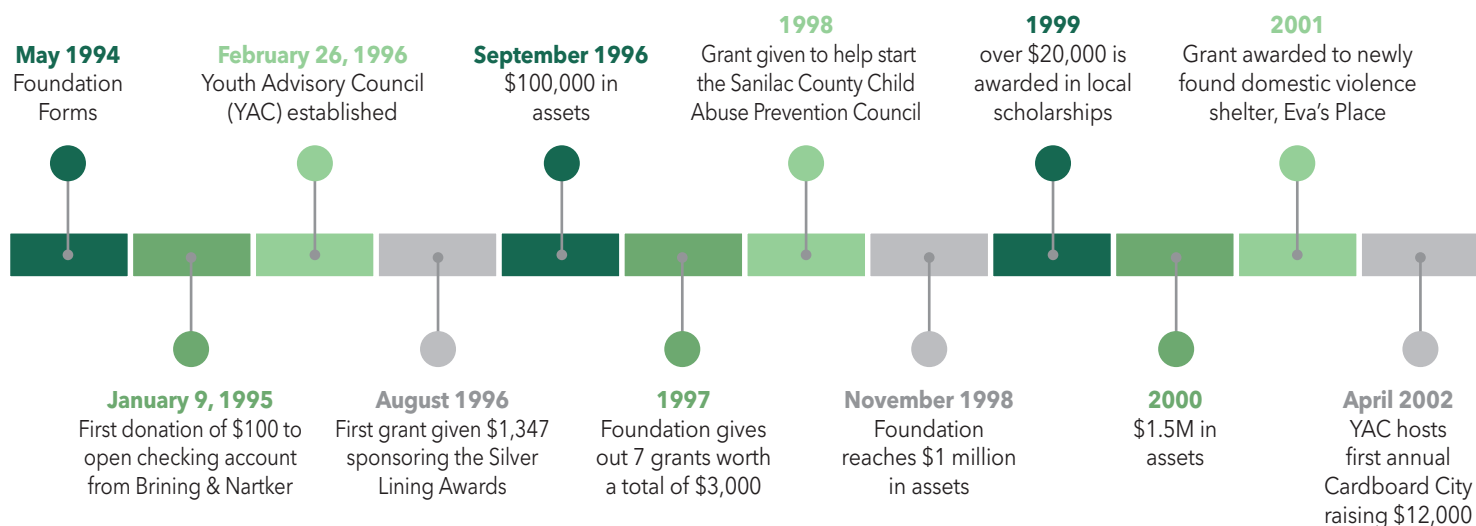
May 1994
Foundation Forms

February 26, 1996
Youth Advisory Council (YAC) established

September 1996
$100,000 in assets

1998
Grant given to help start the Sanilac County Child Abuse Prevention Council

1999
over $20,000 is awarded in local scholarships

2001
Grant awarded to newly found domestic violence shelter, Eva's Place

January 9, 1995
First donation of $100 to open checking account from Brining & Nartker

August 1996
First grant given $1,347 sponsoring the Silver Lining Awards

1997
Foundation gives out 7 grants worth a total of $3,000

November 1998
Foundation reaches $1 million in assets

2000
$1.5M in assets

April 2002
YAC hosts first annual Cardboard City raising $12,000